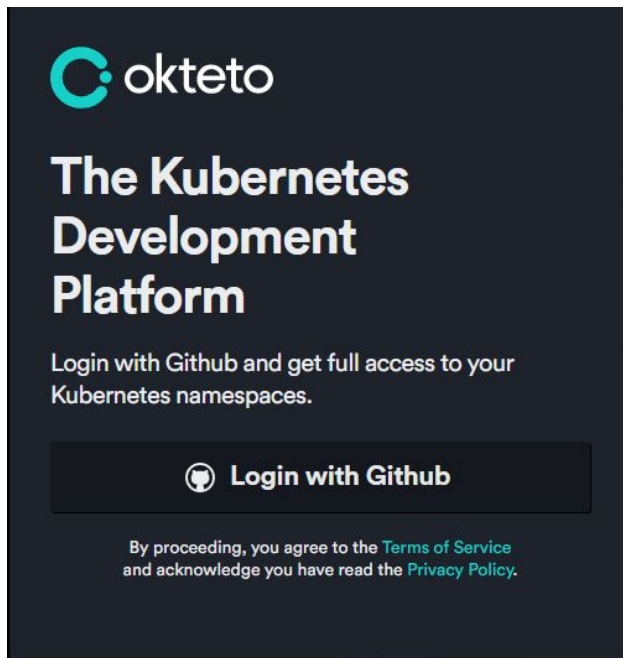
okteto

The Kubernetes Development Platform

Login with Github and get full access to your Kubernetes namespaces.

Login with Github

By proceeding, you agree to the Terms of Service and acknowledge you have read the Privacy Policy.